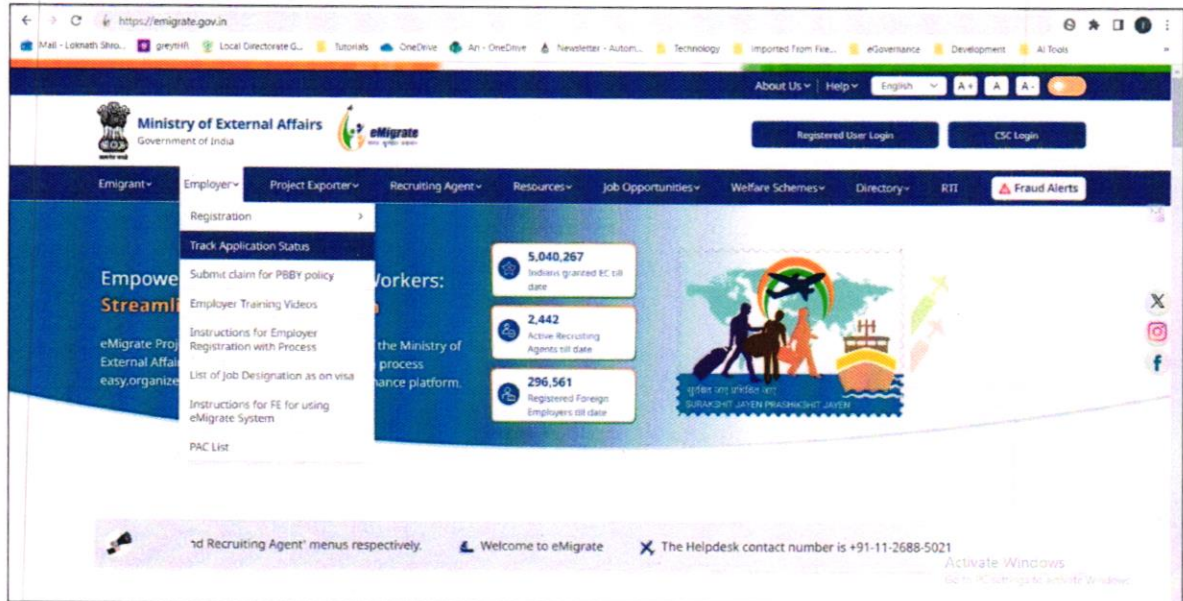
https://emigrate.gov.in

Mail - Loknath Shro... greytHR Local Directorate G... Tutorials OneDrive An - OneDrive Newsletter - Autom... Technology Imported From Fire... eGovernance Development AI Tools

About Us Help English A+ A A-

Ministry of External Affairs
Government of India

eMigrate

Registered User Login

CSC Login

Emigrant Employer Project Exporter Recruiting Agent Resources Job Opportunities Welfare Schemes Directory RTI Fraud Alerts

Registration
Track Application Status
Submit claim for PBBY policy
Employer Training Videos
Instructions for Employer Registration with Process
List of Job Designation as on visa
Instructions for FE for using eMigrate System
PAC List

Empowe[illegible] Vorkers:
Streamli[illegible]

eMigrate Proj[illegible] the Ministry of External Affai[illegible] process easy,organize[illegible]nance platform.

5,040,267
Indians granted EC till date

2,442
Active Recruiting Agents till date

296,561
Registered Foreign Employers till date

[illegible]
SURAKSHIT JAYEN PRASHIKSHIT JAYEN

X

f

nd Recruiting Agent' menus respectively. Welcome to eMigrate The Helpdesk contact number is +91-11-2688-5021

Activate Windows
Go to Settings to activate Windows.